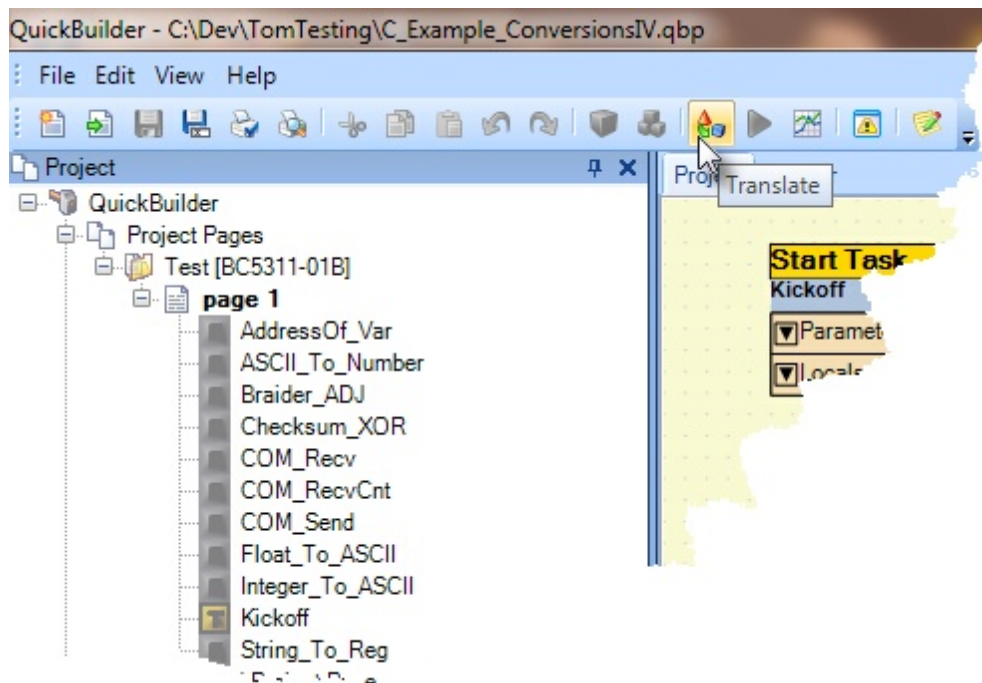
QuickBuilder - C:\Dev\TomTesting\C_Example_ConversionsIV.qbp

File Edit View Help

Project

QuickBuilder
Project Pages
Test [BC5311-01B]
page 1
AddressOf_Var
ASCII_To_Number
Braider_ADJ
Checksum_XOR
COM_Recv
COM_RecvCnt
COM_Send
Float_To_ASCII
Integer_To_ASCII
Kickoff
String_To_Reg
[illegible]

Proj
Translate

Start Task
Kickoff
Paramet
Locals